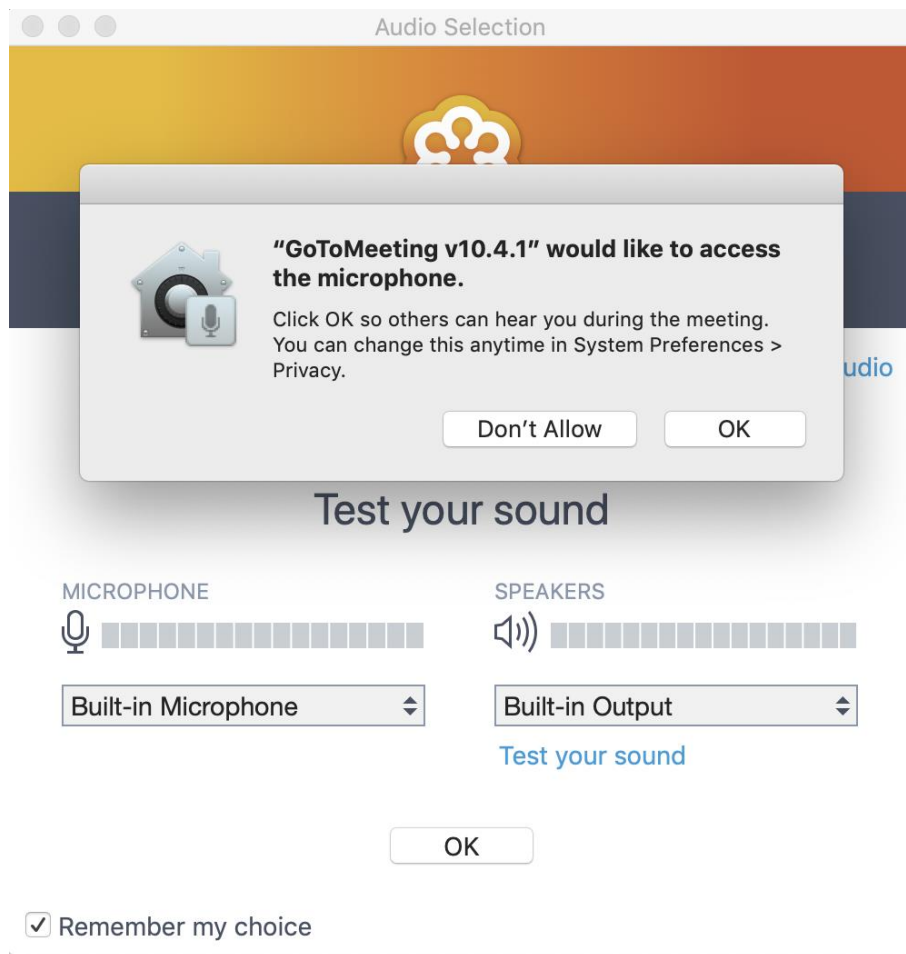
Audio Selection

“GoToMeeting v10.4.1” would like to access the microphone.

Click OK so others can hear you during the meeting. You can change this anytime in System Preferences > Privacy.

Don’t Allow
OK

udio

Test your sound

MICROPHONE

Built-in Microphone

SPEAKERS

Built-in Output

Test your sound

OK

✓ Remember my choice